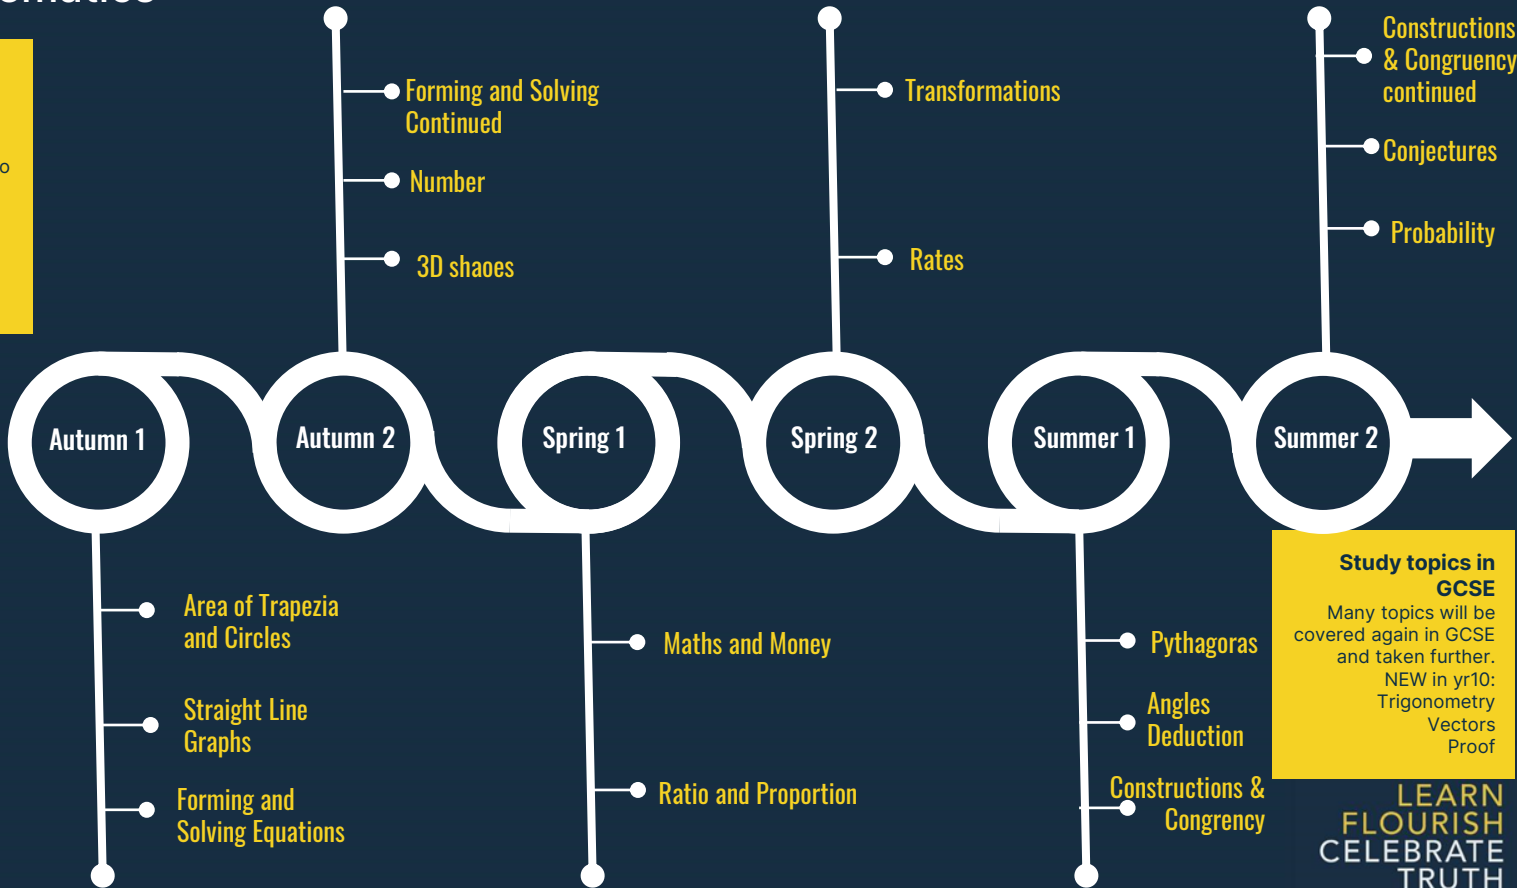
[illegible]

o

Autumn 1

Area of Trapezia and Circles

Straight Line Graphs

Forming and Solving Equations

Autumn 2

Forming and Solving Continued

Number

3D shaoes

Spring 1

Maths and Money

Ratio and Proportion

Spring 2

Transformations

Rates

Summer 1

Pythagoras

Angles Deduction

Constructions & Congrency

Summer 2

Constructions & Congruency continued

Conjectures

Probability

Study topics in GCSE
Many topics will be covered again in GCSE and taken further.
NEW in yr10:
Trigonometry
Vectors
Proof

LEARN
FLOURISH
CELEBRATE
TRUTH